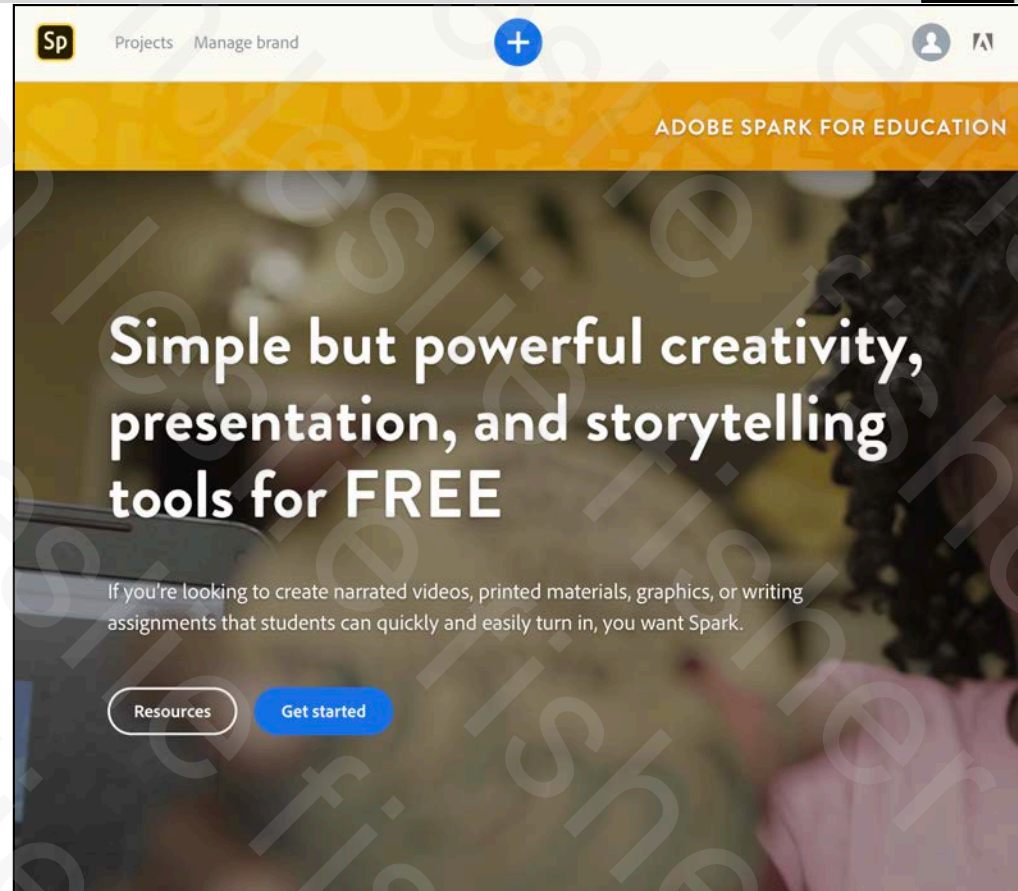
Sp Projects Manage brand +

ADOBE SPARK FOR EDUCATION

Simple but powerful creativity, presentation, and storytelling tools for FREE

If you're looking to create narrated videos, printed materials, graphics, or writing assignments that students can quickly and easily turn in, you want Spark.

Resources Get started